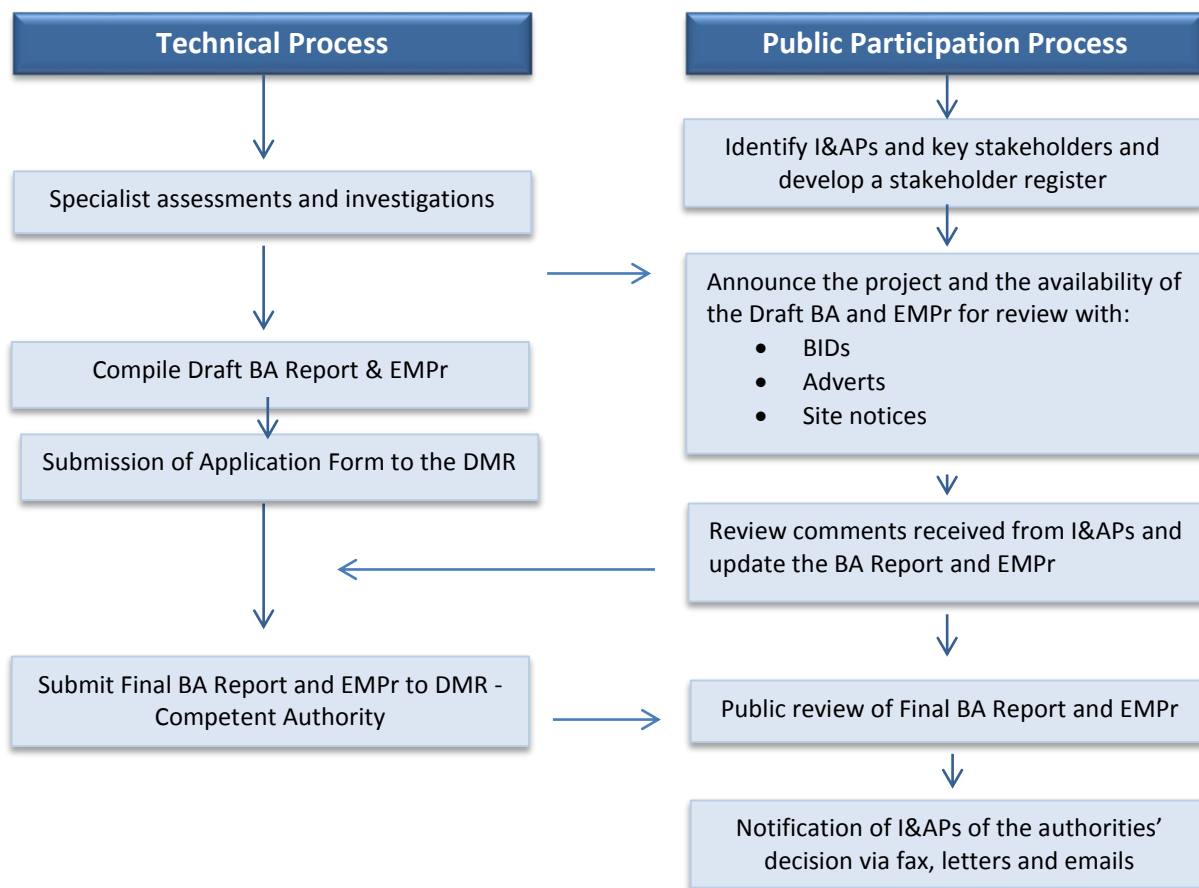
Technical Process

Specialist assessments and investigations

Compile Draft BA Report & EMPr

Submission of Application Form to the DMR

Submit Final BA Report and EMPr to DMR - Competent Authority

Public Participation Process

Identify I&APs and key stakeholders and develop a stakeholder register

Announce the project and the availability of the Draft BA and EMPr for review with:
- BIDs
- Adverts
- Site notices

Review comments received from I&APs and update the BA Report and EMPr

Public review of Final BA Report and EMPr

Notification of I&APs of the authorities' decision via fax, letters and emails